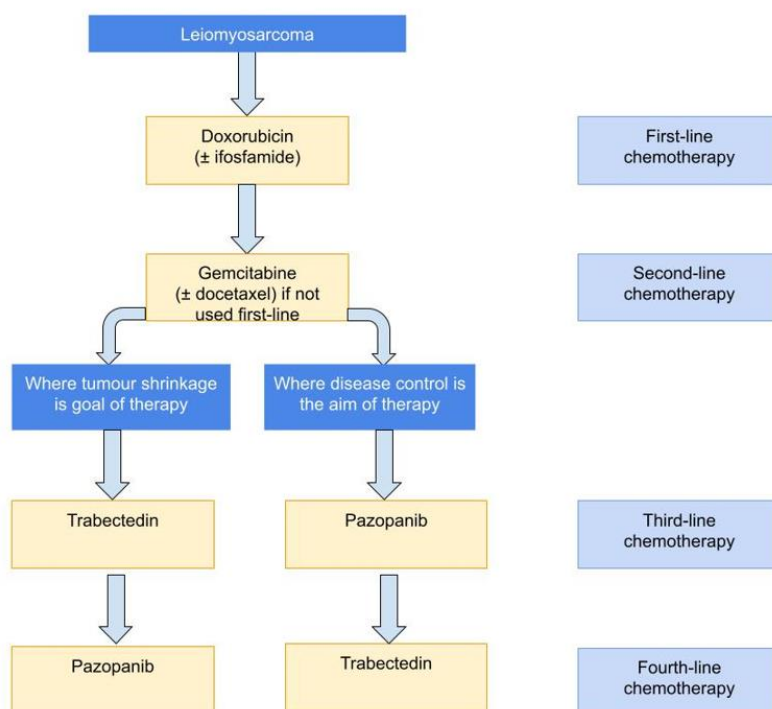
Leiomyosarcoma

Doxorubicin (± ifosfamide)

First-line chemotherapy

Gemcitabine (± docetaxel) if not used first-line

Second-line chemotherapy

Where tumour shrinkage is goal of therapy

Where disease control is the aim of therapy

Trabectedin

Pazopanib

Third-line chemotherapy

Pazopanib

Trabectedin

Fourth-line chemotherapy